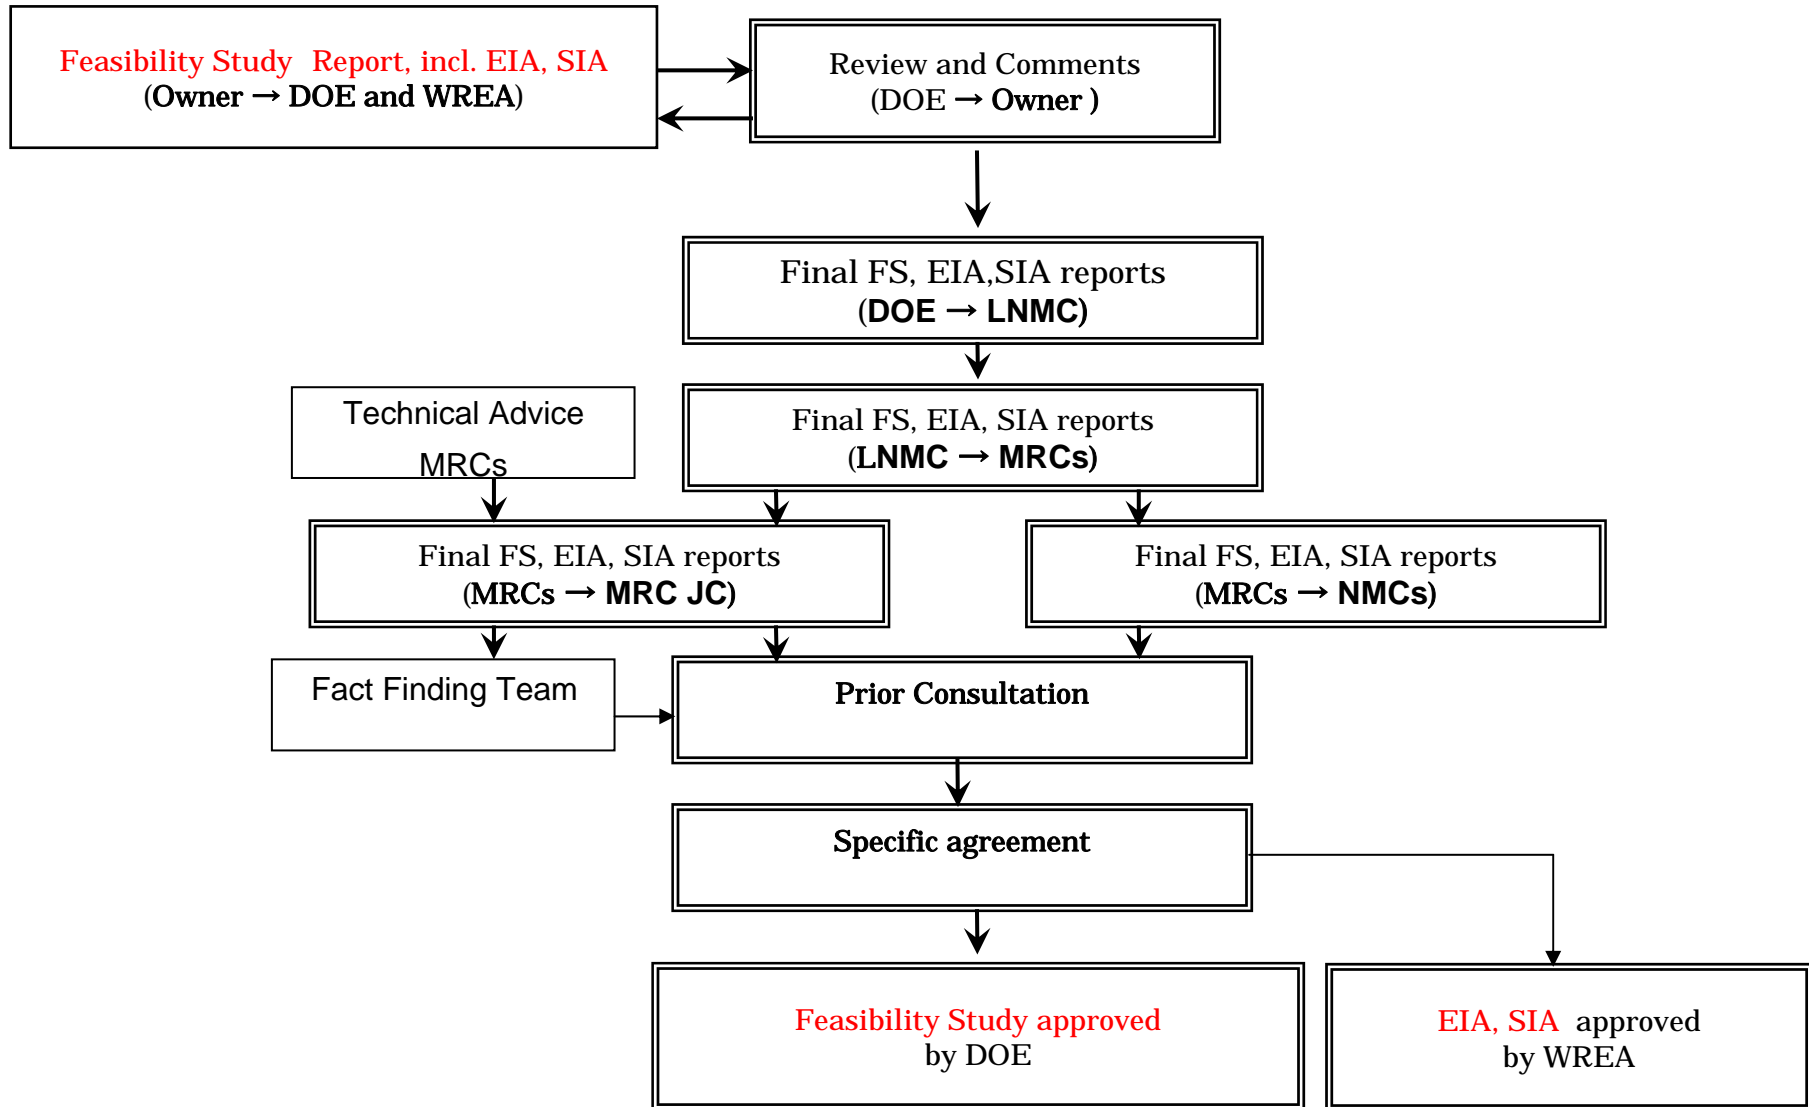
Feasibility Study Report, incl. EIA, SIA
(Owner → DOE and WREA)

Review and Comments
(DOE → Owner )

Final FS, EIA,SIA reports
(DOE → LNMC)

Technical Advice
MRCs

Final FS, EIA, SIA reports
(LNMC → MRCs)

Final FS, EIA, SIA reports
(MRCs → MRC JC)

Final FS, EIA, SIA reports
(MRCs → NMCs)

Fact Finding Team

Prior Consultation

Specific agreement

Feasibility Study approved
by DOE

EIA, SIA approved
by WREA